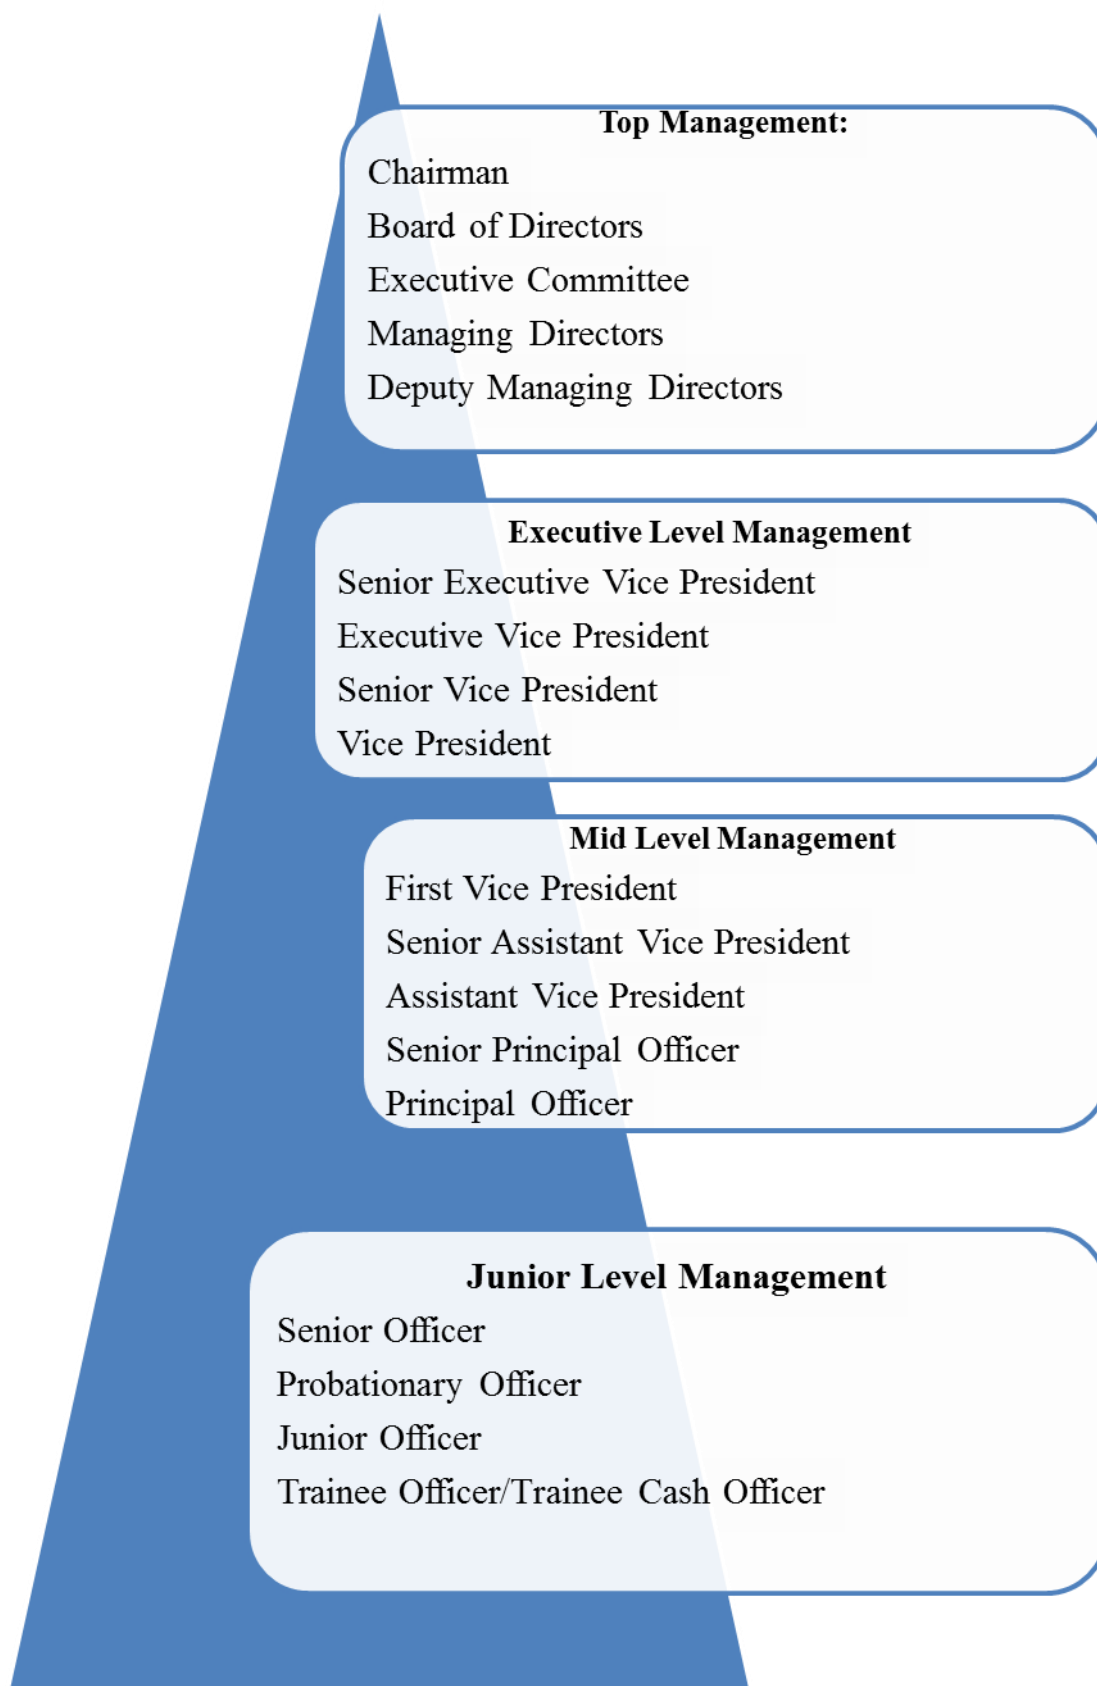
Top Management:
Chairman
Board of Directors
Executive Committee
Managing Directors
Deputy Managing Directors

Executive Level Management
Senior Executive Vice President
Executive Vice President
Senior Vice President
Vice President

Mid Level Management
First Vice President
Senior Assistant Vice President
Assistant Vice President
Senior Principal Officer
Principal Officer

Junior Level Management
Senior Officer
Probationary Officer
Junior Officer
Trainee Officer/Trainee Cash Officer